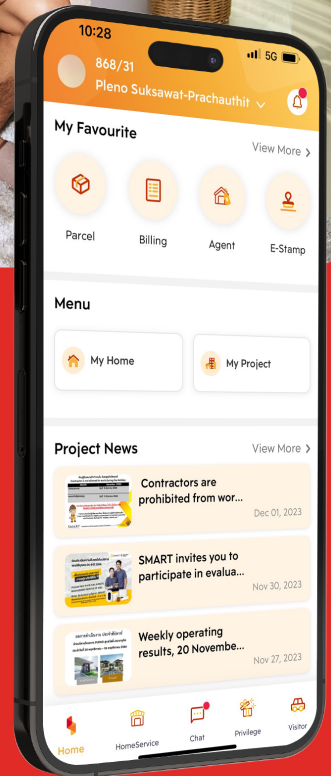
10:28
5G
868/31
Pleno Suksawat-Prachauthit

My Favourite
View More

Parcel
Billing
Agent
E-Stamp

Menu

My Home
My Project

Project News
View More

Contractors are prohibited from wor...
Dec 01, 2023

SMART invites you to participate in evalua...
Nov 30, 2023

Weekly operating results, 20 Novembe...
Nov 27, 2023

Home
HomeService
Chat
Privilege
Visitor